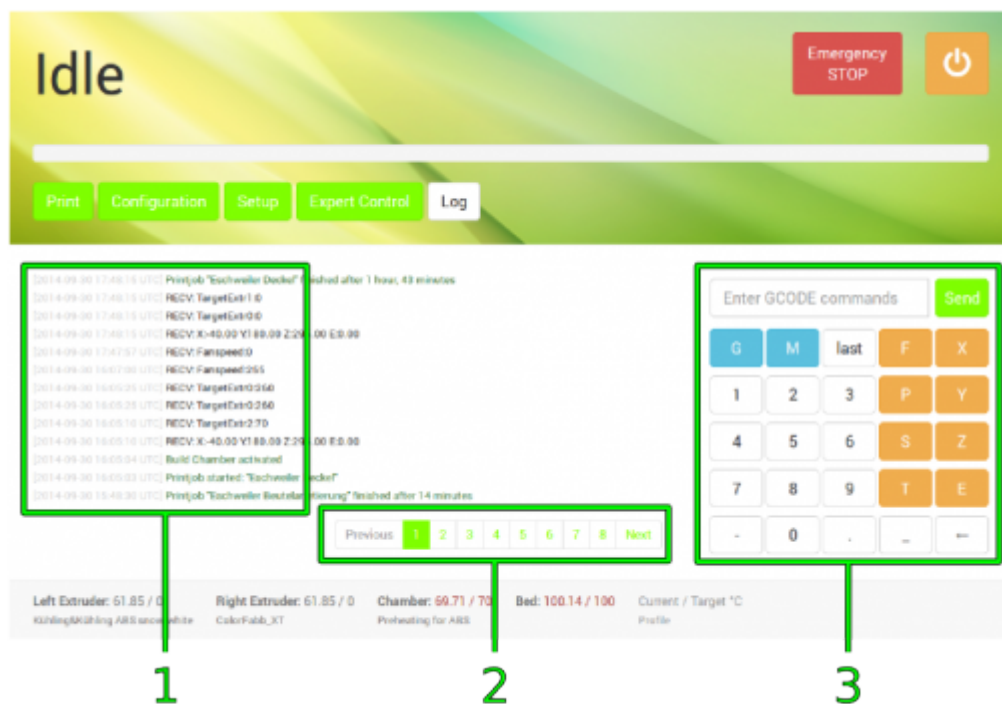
Idle

Emergency STOP

Print Configuration Setup Expert Control Log

[2014-09-30 17:48:16 UTC] Printjob "Eschweiler Deckel" finished after 1 hour, 43 minutes
[2014-09-30 17:48:15 UTC] RECV: TargetExtr1:0
[2014-09-30 17:48:15 UTC] RECV: TargetExtr0:0
[2014-09-30 17:48:15 UTC] RECV: X:-40.00 Y:180.00 Z:2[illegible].00 E:0.00
[2014-09-30 17:47:57 UTC] RECV: Fanspeed:0
[2014-09-30 16:07:00 UTC] RECV: Fanspeed:255
[2014-09-30 16:05:25 UTC] RECV: TargetExtr0:250
[2014-09-30 16:05:25 UTC] RECV: TargetExtr0:260
[2014-09-30 16:05:10 UTC] RECV: TargetExtr2:70
[2014-09-30 16:05:10 UTC] RECV: X:-40.00 Y:180.00 Z:2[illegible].00 E:0.00
[2014-09-30 16:05:04 UTC] Build Chamber activated
[2014-09-30 16:05:03 UTC] Printjob started: "Eschweiler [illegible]eckel"
[2014-09-30 15:48:30 UTC] Printjob "Eschweiler Beutelar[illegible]tierung" finished after 14 minutes

Previous 1 2 3 4 5 6 7 8 Next

Enter GCODE commands Send

| G | M | last | F | X |
|---|---|---|---|---|
| 1 | 2 | 3 | P | Y |
| 4 | 5 | 6 | S | Z |
| 7 | 8 | 9 | T | E |
| - | 0 | . | _ | ← |

Left Extruder: 61.85 / 0
Kühling&Kühling ABS snow white

Right Extruder: 61.85 / 0
ColorFabb_XT

Chamber: 69.71 / 70
Preheating for ABS

Bed: 100.14 / 100

Current / Target °C
Profile

1 2 3